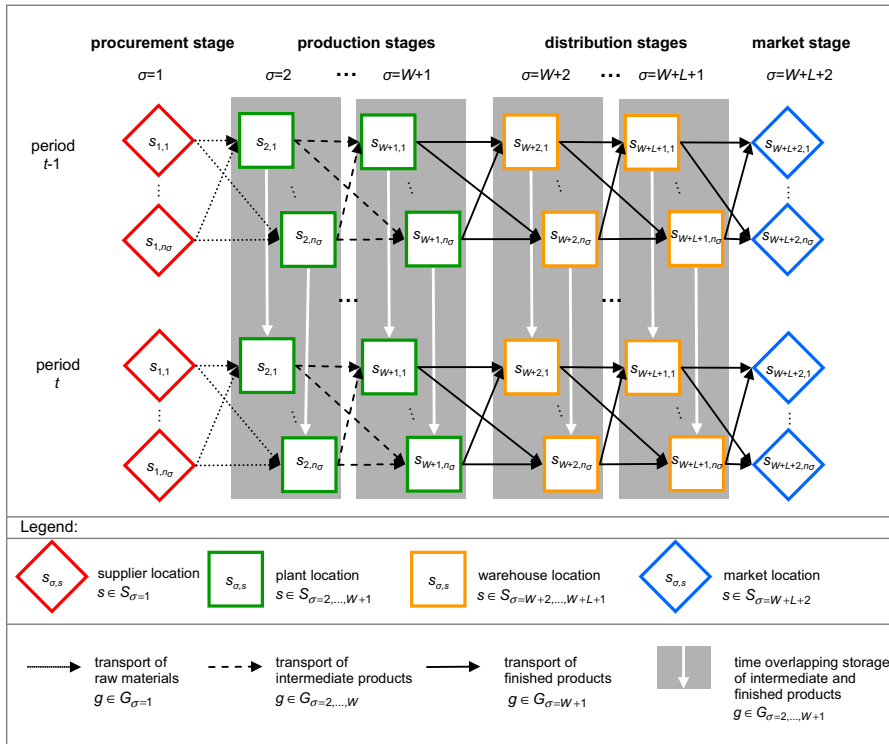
procurement stage

production stages

distribution stages

market stage

$\sigma$=1

$\sigma$=2 ··· $\sigma$=W+1

$\sigma$=W+2 ··· $\sigma$=W+L+1

$\sigma$=W+L+2

period t-1

$s_{1,1}$

$s_{1,n_\sigma}$

$s_{2,1}$

$s_{2,n_\sigma}$

$s_{W+1,1}$

$s_{W+1,n_\sigma}$

$s_{W+2,1}$

$s_{W+2,n_\sigma}$

$s_{W+L+1,1}$

$s_{W+L+1,n_\sigma}$

$s_{W+L+2,1}$

$s_{W+L+2,n_\sigma}$

period t

$s_{1,1}$

$s_{1,n_\sigma}$

$s_{2,1}$

$s_{2,n_\sigma}$

$s_{W+1,1}$

$s_{W+1,n_\sigma}$

$s_{W+2,1}$

$s_{W+2,n_\sigma}$

$s_{W+L+1,1}$

$s_{W+L+1,n_\sigma}$

$s_{W+L+2,1}$

$s_{W+L+2,n_\sigma}$

Legend:

$s_{\sigma,s}$ supplier location $s \in S_{\sigma=1}$

$s_{\sigma,s}$ plant location $s \in S_{\sigma=2,...,W+1}$

$s_{\sigma,s}$ warehouse location $s \in S_{\sigma=W+2,...,W+L+1}$

$s_{\sigma,s}$ market location $s \in S_{\sigma=W+L+2}$

transport of raw materials $g \in G_{\sigma=1}$

transport of intermediate products $g \in G_{\sigma=2,...,W}$

transport of finished products $g \in G_{\sigma=W+1}$

time overlapping storage of intermediate and finished products $g \in G_{\sigma=2,...,W+1}$